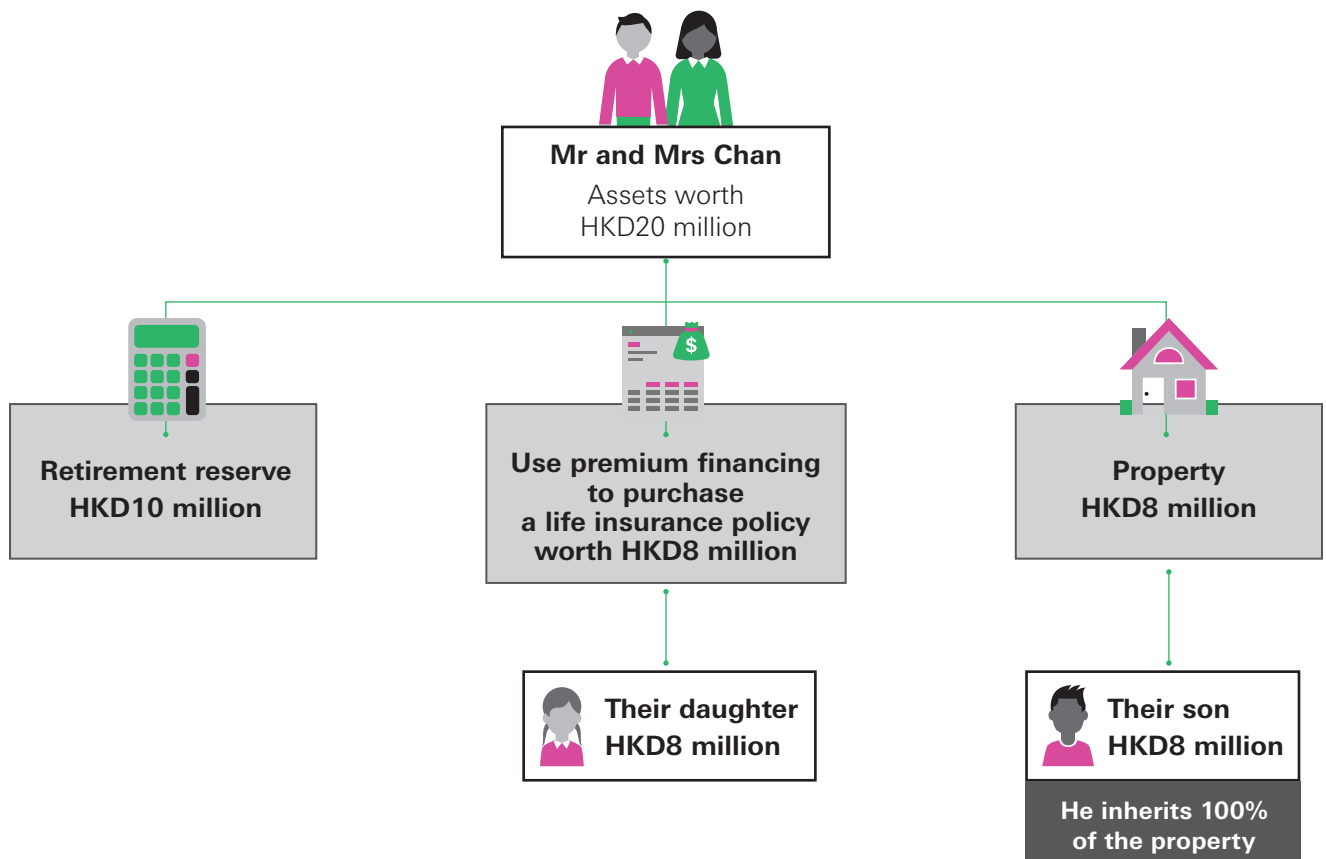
Mr and Mrs Chan
Assets worth HKD20 million

Retirement reserve
HKD10 million

Use premium financing to purchase a life insurance policy worth HKD8 million

Property
HKD8 million

Their daughter
HKD8 million

Their son
HKD8 million

He inherits 100% of the property